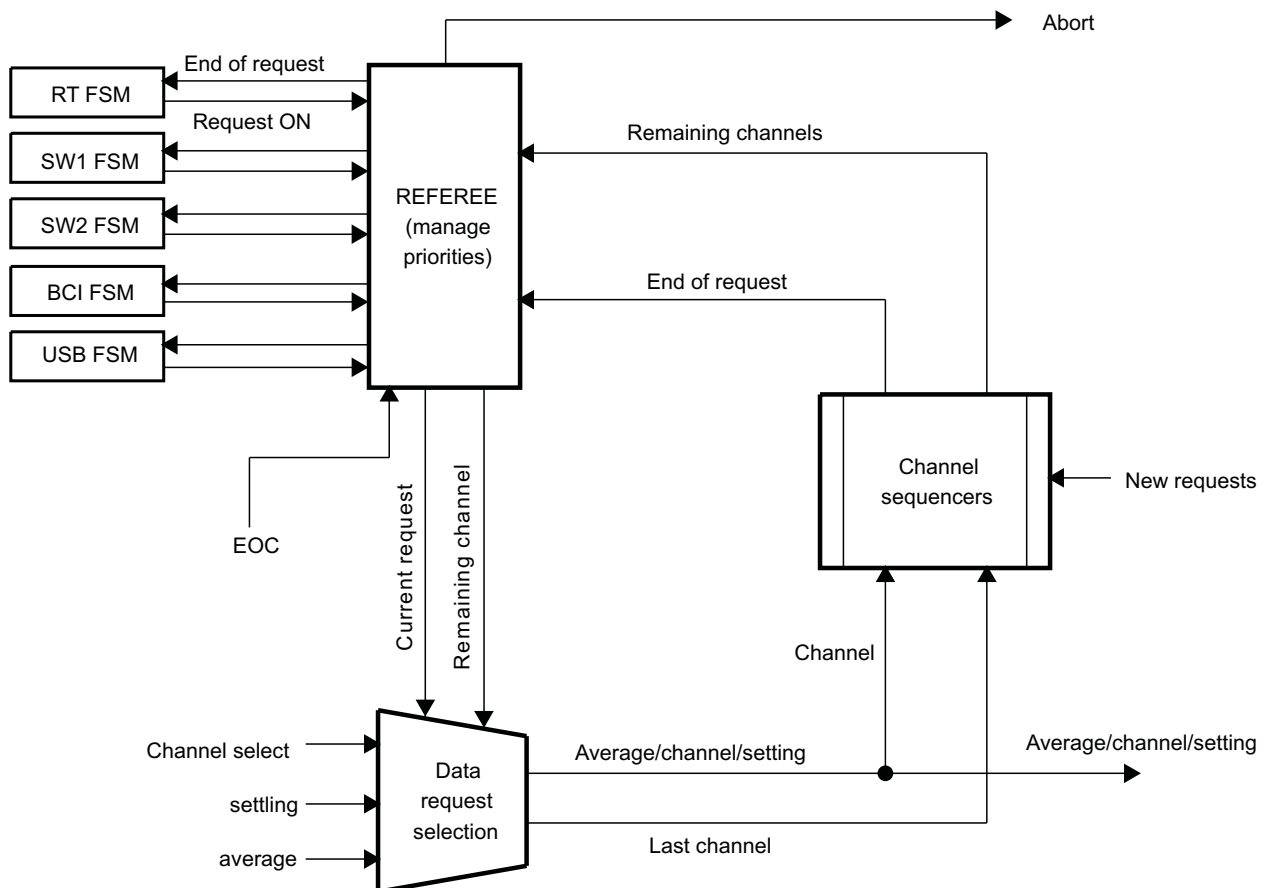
Abort

End of request

RT FSM

Request ON

SW1 FSM

SW2 FSM

BCI FSM

USB FSM

REFEREE (manage priorities)

Remaining channels

End of request

EOC

Current request

Remaining channel

Channel sequencers

New requests

Channel

Channel select

settling

average

Data request selection

Average/channel/setting

Average/channel/setting

Last channel